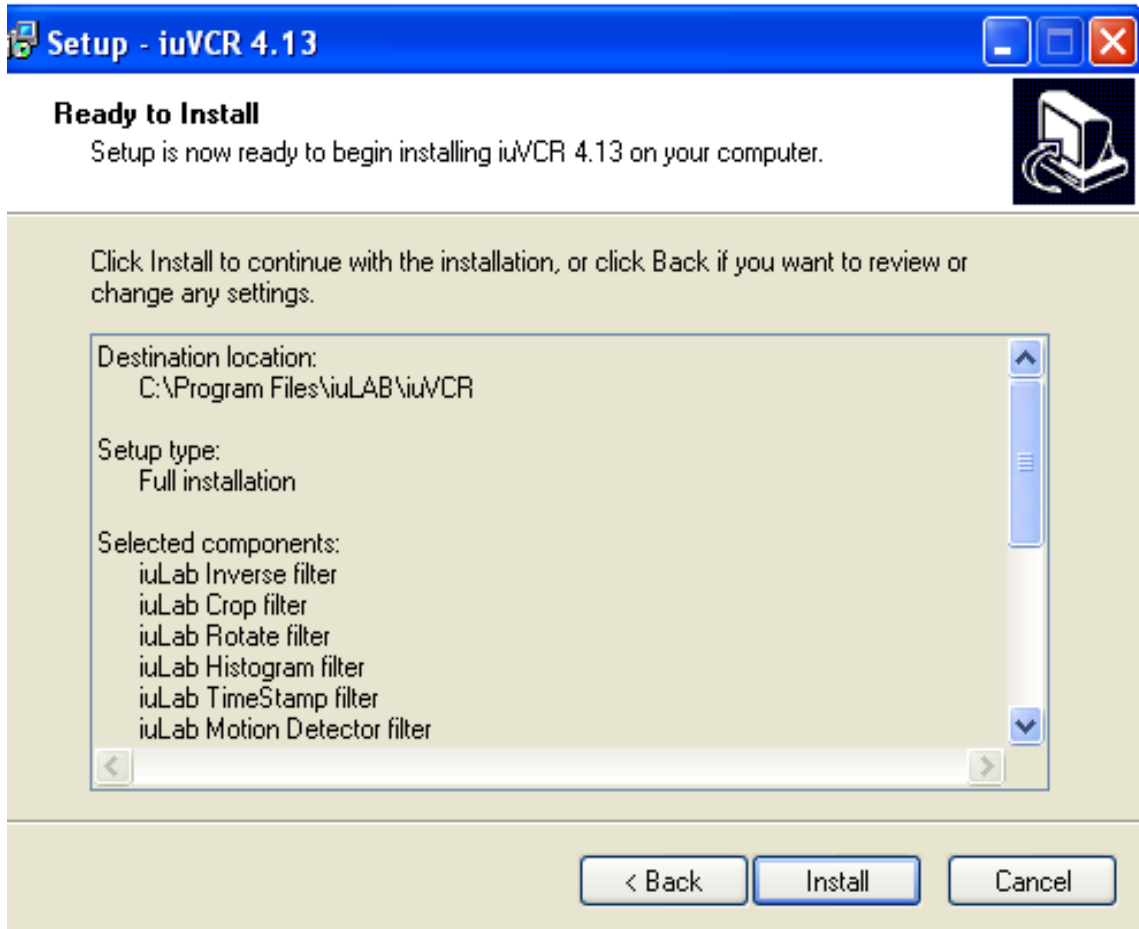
Setup - iuVCR 4.13

Ready to Install
Setup is now ready to begin installing iuVCR 4.13 on your computer.

Click Install to continue with the installation, or click Back if you want to review or change any settings.

Destination location:
C:\Program Files\iuLAB\iuVCR

Setup type:
Full installation

Selected components:
iuLab Inverse filter
iuLab Crop filter
iuLab Rotate filter
iuLab Histogram filter
iuLab TimeStamp filter
iuLab Motion Detector filter

< Back
Install
Cancel